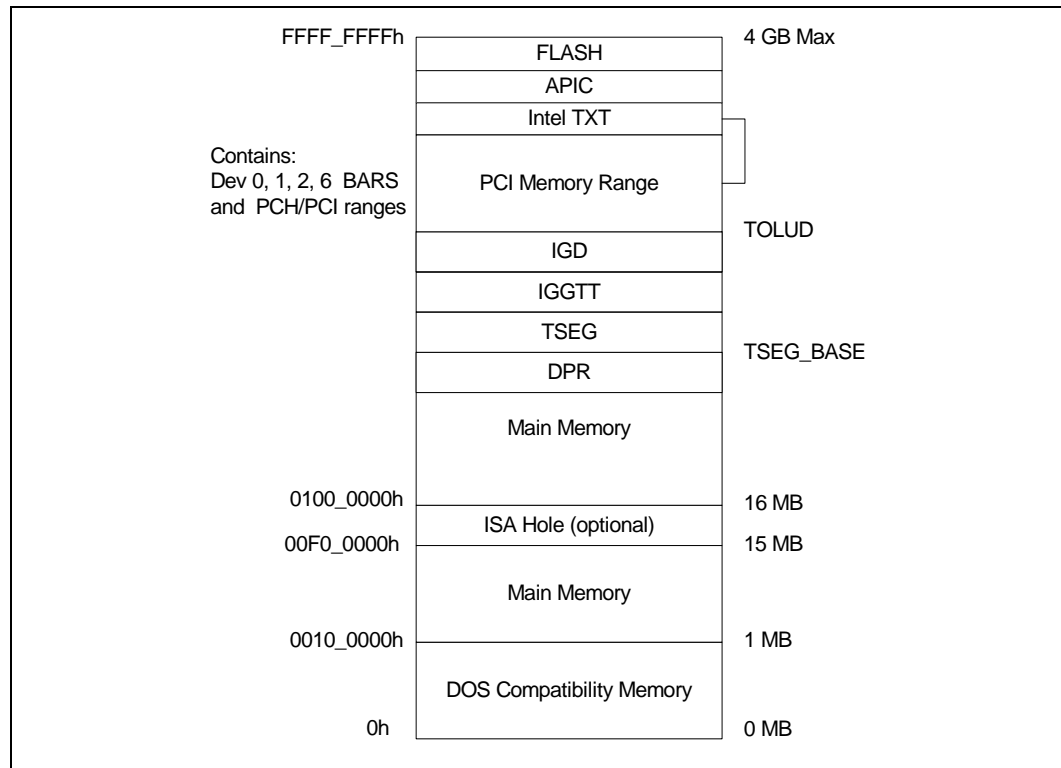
FFFF_FFFFh

FLASH

4 GB Max

APIC

Intel TXT

Contains:
Dev 0, 1, 2, 6 BARS
and PCH/PCI ranges

PCI Memory Range

TOLUD

IGD

IGGTT

TSEG

TSEG_BASE

DPR

Main Memory

0100_0000h

16 MB

ISA Hole (optional)

00F0_0000h

15 MB

Main Memory

0010_0000h

1 MB

DOS Compatibility Memory

0h

0 MB